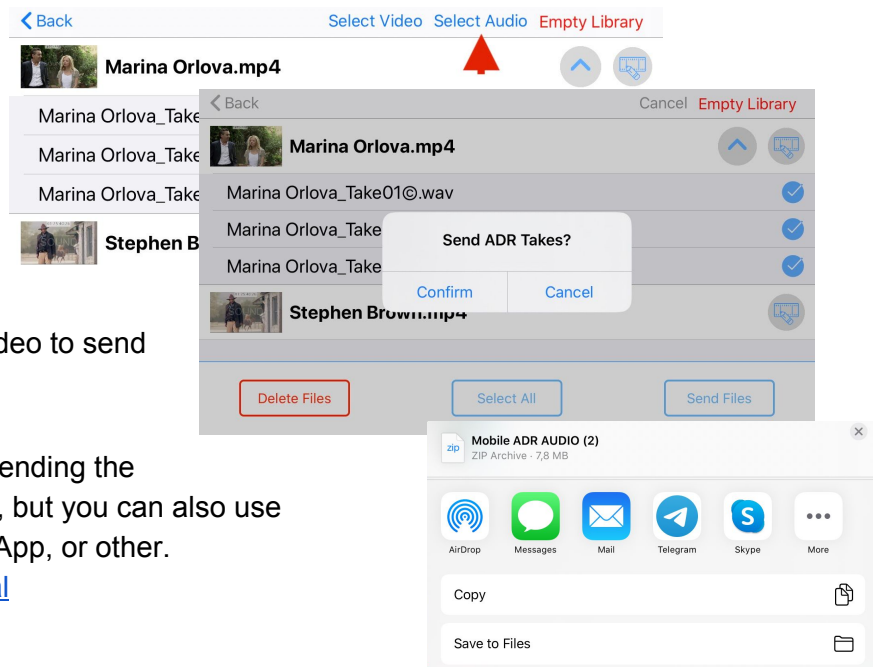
Back Select Video Select Audio Empty Library

Marina Orlova.mp4

Marina Orlova_Take

Marina Orlova_Take

Marina Orlova_Take

Stephen B

deo to send

ending the

, but you can also use

App, or other.

al

Back Cancel Empty Library

Marina Orlova.mp4

Marina Orlova_Take01©.wav

Marina Orlova_Take

Marina Orlova_Take

Send ADR Takes?

Confirm Cancel

Stephen Brown.mp4

Delete Files Select All Send Files

Mobile ADR AUDIO (2)

ZIP Archive · 7,8 MB

zip

AirDrop Messages Mail Telegram Skype More

Copy

Save to Files